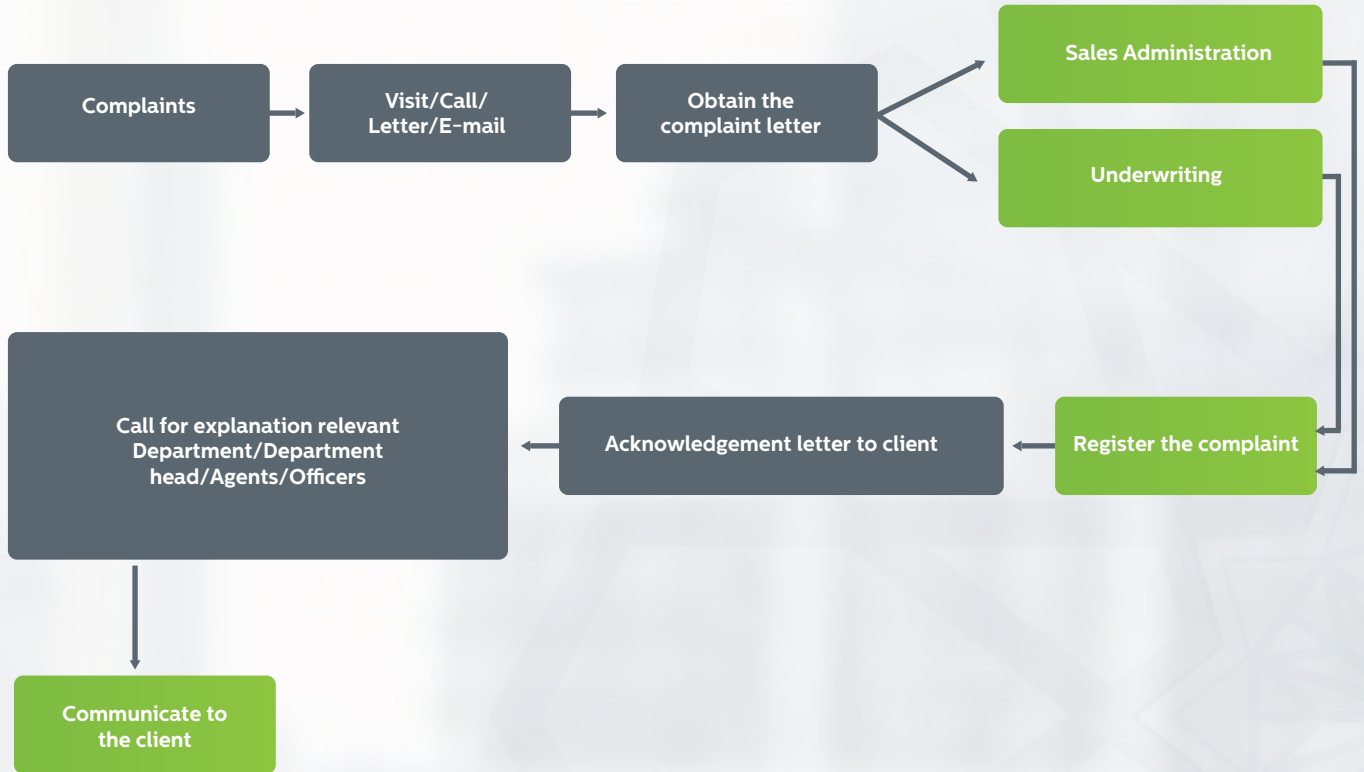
Complaints

Visit/Call/ Letter/E-mail

Obtain the complaint letter

Sales Administration

Underwriting

Register the complaint

Acknowledgement letter to client

Call for explanation relevant Department/Department head/Agents/Officers

Communicate to the client